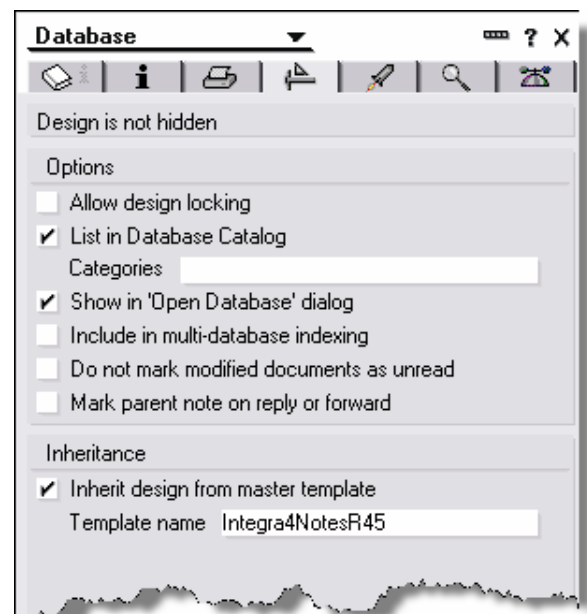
Database

? X

Design is not hidden

Options

Allow design locking

✔ List in Database Catalog

Categories

✔ Show in 'Open Database' dialog

Include in multi-database indexing

Do not mark modified documents as unread

Mark parent note on reply or forward

Inheritance

✔ Inherit design from master template

Template name Integra4NotesR45